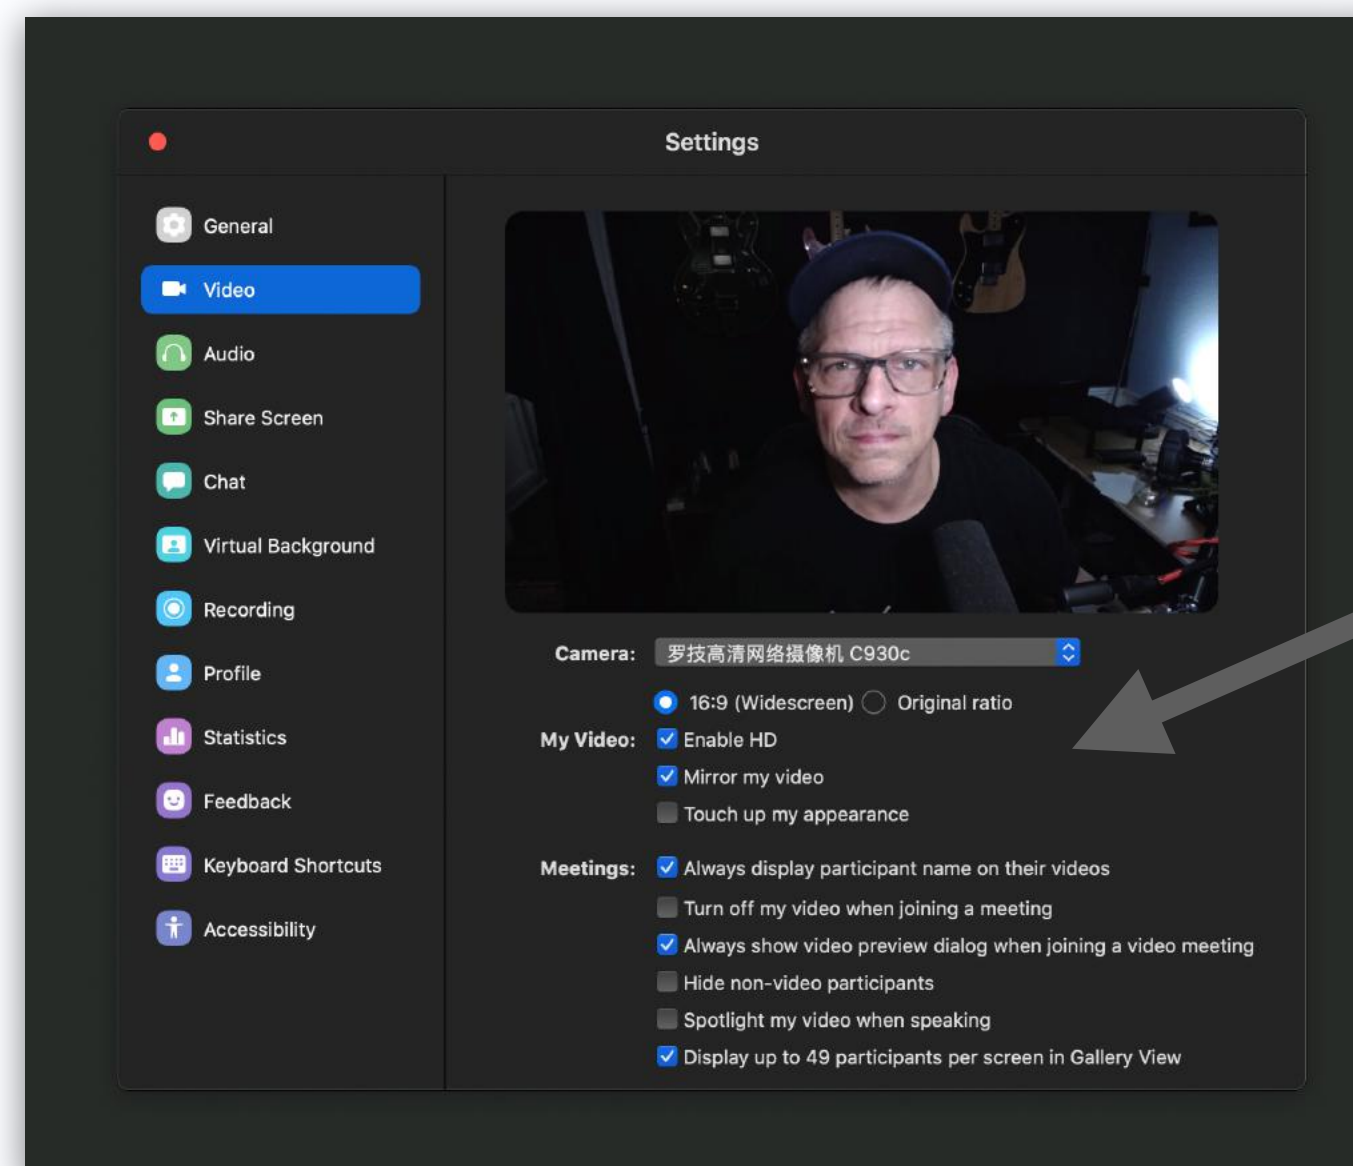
Settings

General
Video
Audio
Share Screen
Chat
Virtual Background
Recording
Profile
Statistics
Feedback
Keyboard Shortcuts
Accessibility

Camera: 罗技高清网络摄像机 C930c

16:9 (Widescreen) Original ratio

My Video: Enable HD
Mirror my video
Touch up my appearance

Meetings: Always display participant name on their videos
Turn off my video when joining a meeting
Always show video preview dialog when joining a video meeting
Hide non-video participants
Spotlight my video when speaking
Display up to 49 participants per screen in Gallery View